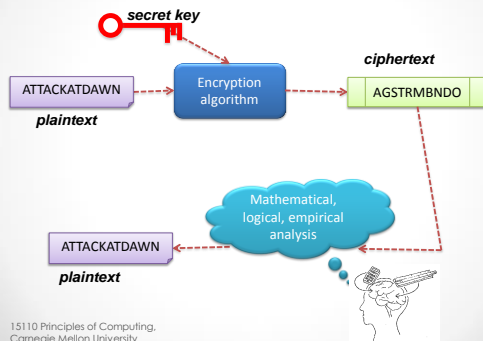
secret key

ATTACKATDAWN

plaintext

Encryption algorithm

ciphertext

AGSTRMBNDO

Mathematical, logical, empirical analysis

ATTACKATDAWN

plaintext

15110 Principles of Computing, Carnegie Mellon University